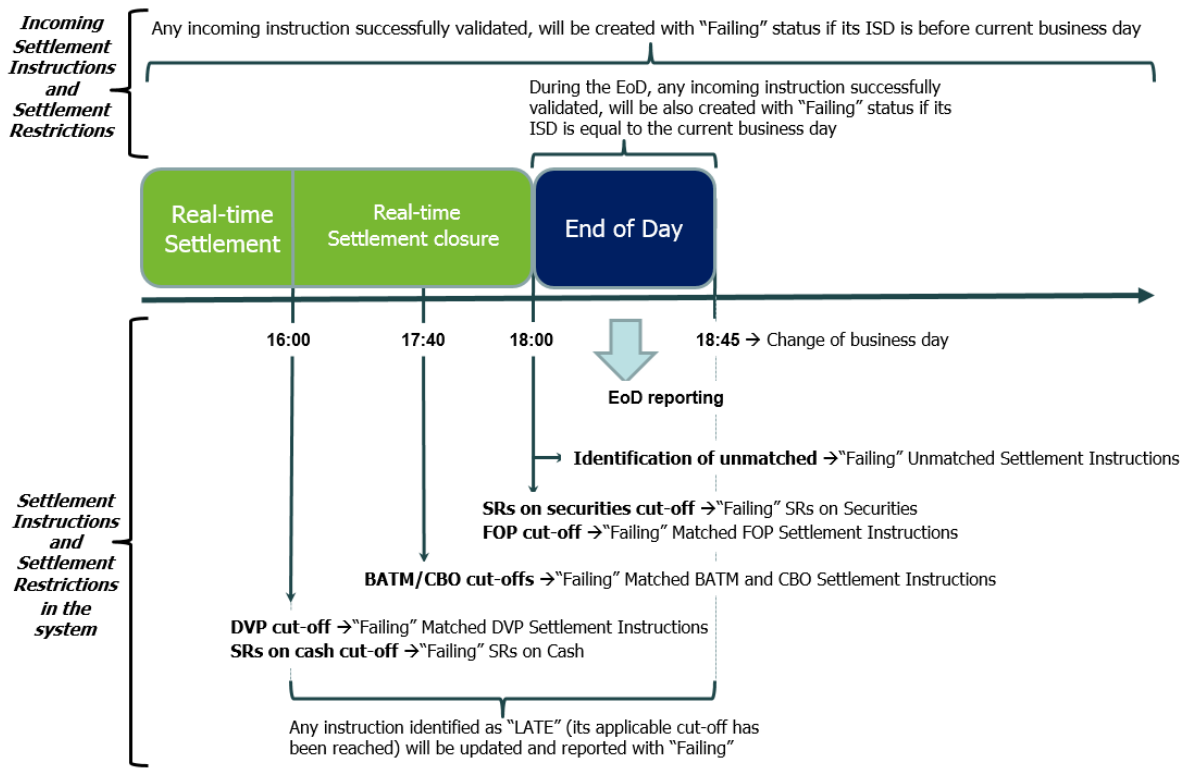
Incoming Settlement Instructions and Settlement Restrictions

Any incoming instruction successfully validated, will be created with "Failing" status if its ISD is before current business day

During the EoD, any incoming instruction successfully validated, will be also created with "Failing" status if its ISD is equal to the current business day

Real-time Settlement

Real-time Settlement closure

End of Day

16:00

17:40

18:00

18:45 → Change of business day

EoD reporting

Identification of unmatched →"Failing" Unmatched Settlement Instructions

SRs on securities cut-off →"Failing" SRs on Securities
FOP cut-off →"Failing" Matched FOP Settlement Instructions

BATM/CBO cut-offs →"Failing" Matched BATM and CBO Settlement Instructions

Settlement Instructions and Settlement Restrictions in the system

DVP cut-off →"Failing" Matched DVP Settlement Instructions
SRs on cash cut-off →"Failing" SRs on Cash

Any instruction identified as "LATE" (its applicable cut-off has been reached) will be updated and reported with "Failing"